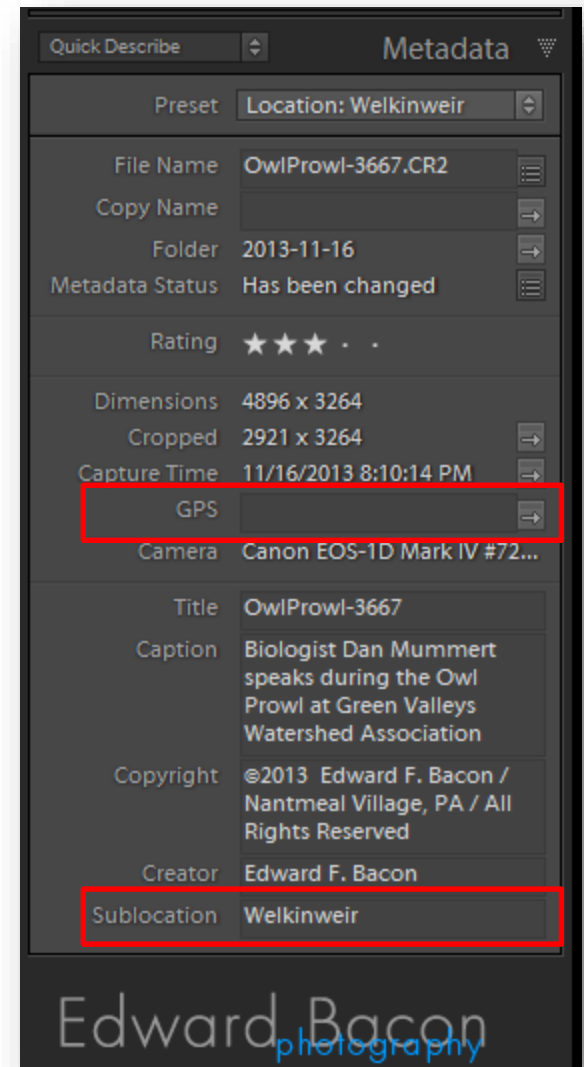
Quick Describe

Metadata

Preset Location: Welkinweir

File Name OwlProwl-3667.CR2
Copy Name
Folder 2013-11-16
Metadata Status Has been changed

Rating ★★★ · ·

Dimensions 4896 x 3264
Cropped 2921 x 3264
Capture Time 11/16/2013 8:10:14 PM
GPS
Camera Canon EOS-1D Mark IV #72...

Title OwlProwl-3667
Caption Biologist Dan Mummert speaks during the Owl Prowl at Green Valleys Watershed Association
Copyright ©2013 Edward F. Bacon / Nantmeal Village, PA / All Rights Reserved
Creator Edward F. Bacon
Sublocation Welkinweir

Edward Bacon photography